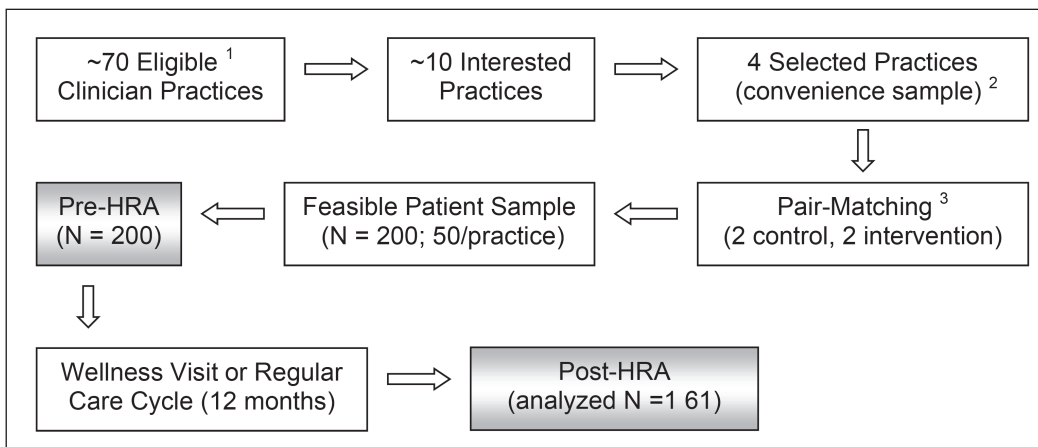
~70 Eligible $^1$ Clinician Practices

~10 Interested Practices

4 Selected Practices (convenience sample) $^2$

Pair-Matching $^3$ (2 control, 2 intervention)

Feasible Patient Sample (N = 200; 50/practice)

Pre-HRA (N = 200)

Wellness Visit or Regular Care Cycle (12 months)

Post-HRA (analyzed N =1 61)